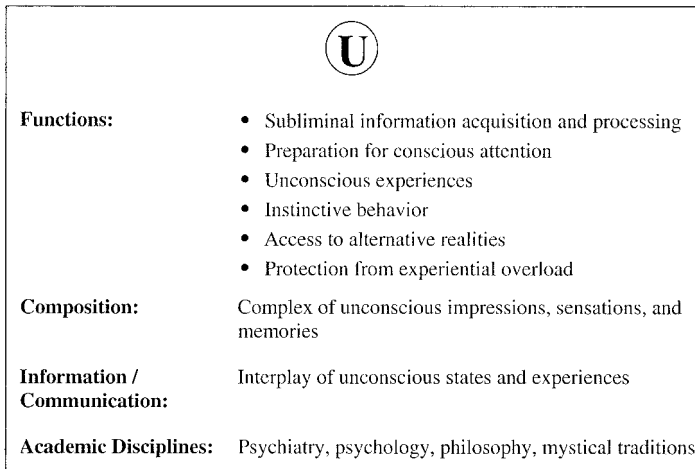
U

| | |
|---|---|
| **Functions:** | • Subliminal information acquisition and processing<br>• Preparation for conscious attention<br>• Unconscious experiences<br>• Instinctive behavior<br>• Access to alternative realities<br>• Protection from experiential overload |
| **Composition:** | Complex of unconscious impressions, sensations, and memories |
| **Information / Communication:** | Interplay of unconscious states and experiences |
| **Academic Disciplines:** | Psychiatry, psychology, philosophy, mystical traditions |